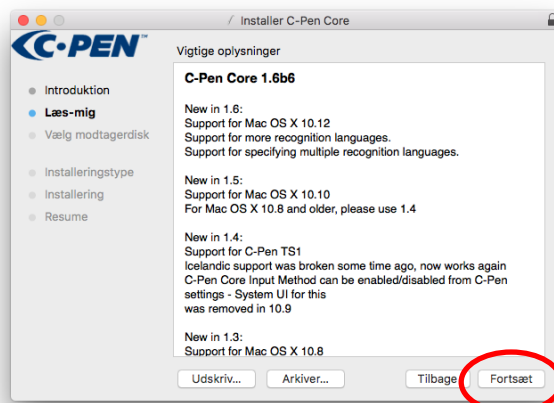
Installer C-Pen Core

C-PEN

Vigtige oplysninger

Introduktion
Læs-mig
Vælg modtagerdisk
Installeringstype
Installering
Resume

C-Pen Core 1.6b6

New in 1.6:
Support for Mac OS X 10.12
Support for more recognition languages.
Support for specifying multiple recognition languages.

New in 1.5:
Support for Mac OS X 10.10
For Mac OS X 10.8 and older, please use 1.4

New in 1.4:
Support for C-Pen TS1
Icelandic support was broken some time ago, now works again
C-Pen Core Input Method can be enabled/disabled from C-Pen settings - System UI for this
was removed in 10.9

New in 1.3:
Support for Mac OS X 10.8

Udskriv...
Arkiver...
Tilbage
Fortsæt